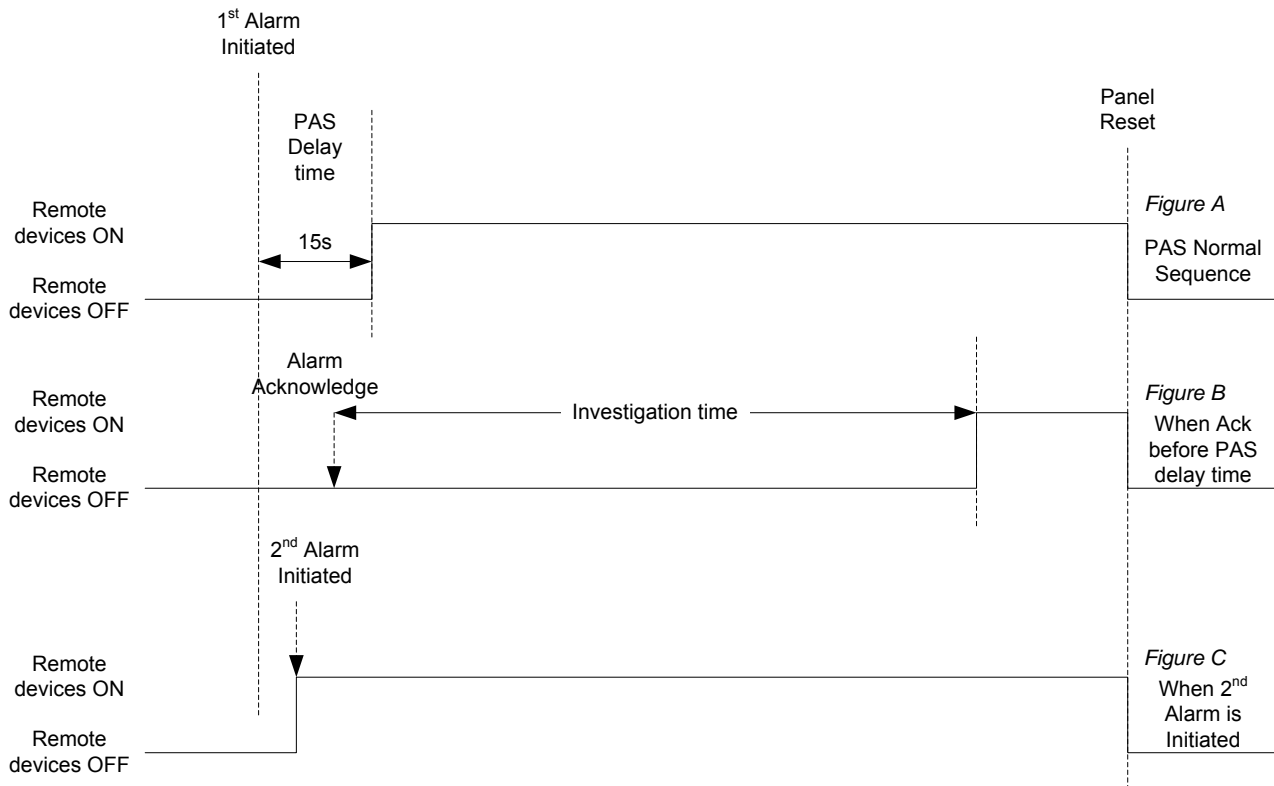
1$^{st}$ Alarm Initiated

PAS Delay time

Panel Reset

Remote devices ON

15s

Remote devices OFF

*Figure A*

PAS Normal Sequence

Alarm Acknowledge

Remote devices ON

Investigation time

Remote devices OFF

*Figure B*

When Ack before PAS delay time

2$^{nd}$ Alarm Initiated

Remote devices ON

Remote devices OFF

*Figure C*

When 2$^{nd}$ Alarm is Initiated